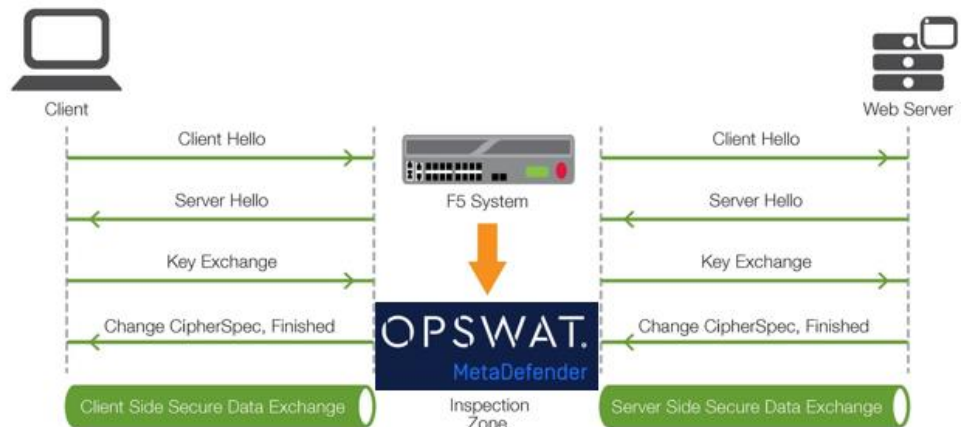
Client

Web Server

Client Hello

Server Hello

Key Exchange

Change CipherSpec, Finished

F5 System

OPSWAT.
MetaDefender

Client Hello

Server Hello

Key Exchange

Change CipherSpec, Finished

Client Side Secure Data Exchange

Inspection Zone

Server Side Secure Data Exchange